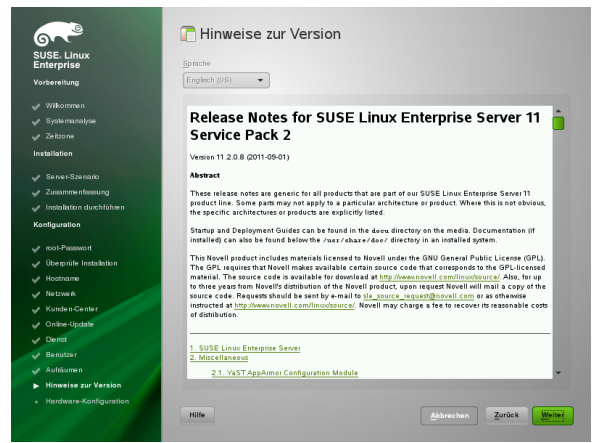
SUSE. Linux Enterprise

Vorbereitung

Willkommen
Systemanalyse
Zeitzone

Installation

Server-Szenario
Zusammenfassung
Installation durchführen

Konfiguration

root-Passwort
Überprüfe Installation
Hostname
Netzwerk
Kunden-Center
Online-Update
Dienst
Benutzer
Aufräumen
Hinweise zur Version
Hardware-Konfiguration

Hinweise zur Version

Sprache
Englisch (US)

Release Notes for SUSE Linux Enterprise Server 11 Service Pack 2

Version 11.2.0.8 (2011-09-01)

Abstract

These release notes are generic for all products that are part of our SUSE Linux Enterprise Server 11 product line. Some parts may not apply to a particular architecture or product. Where this is not obvious, the specific architectures or products are explicitly listed.

Startup and Deployment Guides can be found in the docu directory on the media. Documentation (if installed) can also be found below the /usr/share/doc/ directory in an installed system.

This Novell product includes materials licensed to Novell under the GNU General Public License (GPL). The GPL requires that Novell makes available certain source code that corresponds to the GPL-licensed material. The source code is available for download at http://www.novell.com/linux/source/. Also, for up to three years from Novell's distribution of the Novell product, upon request Novell will mail a copy of the source code. Requests should be sent by e-mail to sle_source_request@novell.com or as otherwise instructed at http://www.novell.com/linux/source/. Novell may charge a fee to recover its reasonable costs of distribution.

1. SUSE Linux Enterprise Server
2. Miscellaneous
2.1. YaST AppArmor Configuration Module

Hilfe
Abbrechen
Zurück
Weiter